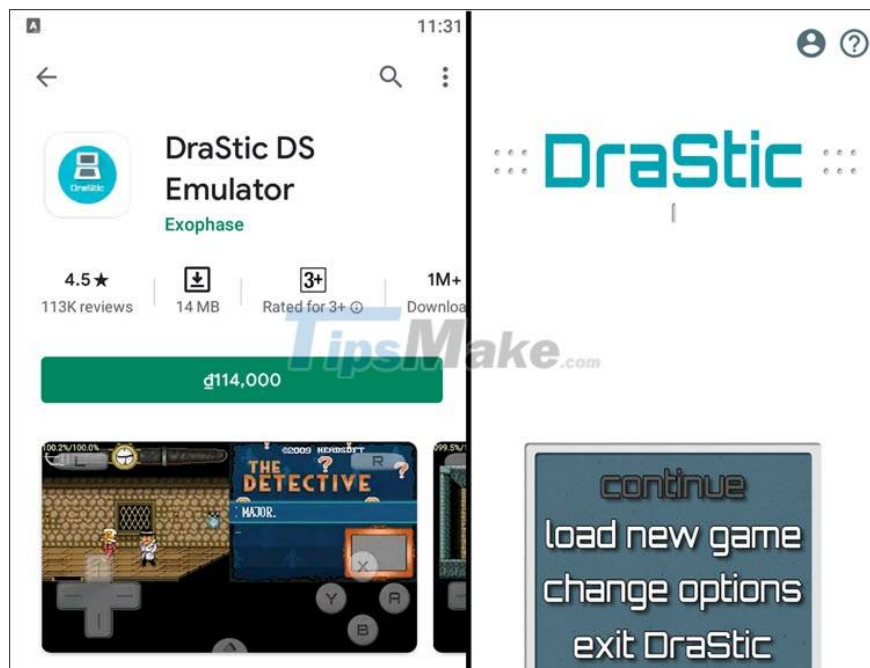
A 11:31

DraStic DS Emulator

Exophase

4.5★
113K reviews

14 MB

3+
Rated for 3+ ⓘ

1M+
Downloa

TipsMake.com

₫114,000

100.2%/100.0%

L

R

©2009 HEADSOFT

THE DETECTIVE

MAJOR.

X

Y

A

B

99.5%/

DraStic

continue
load new game
change options
exit DraStic